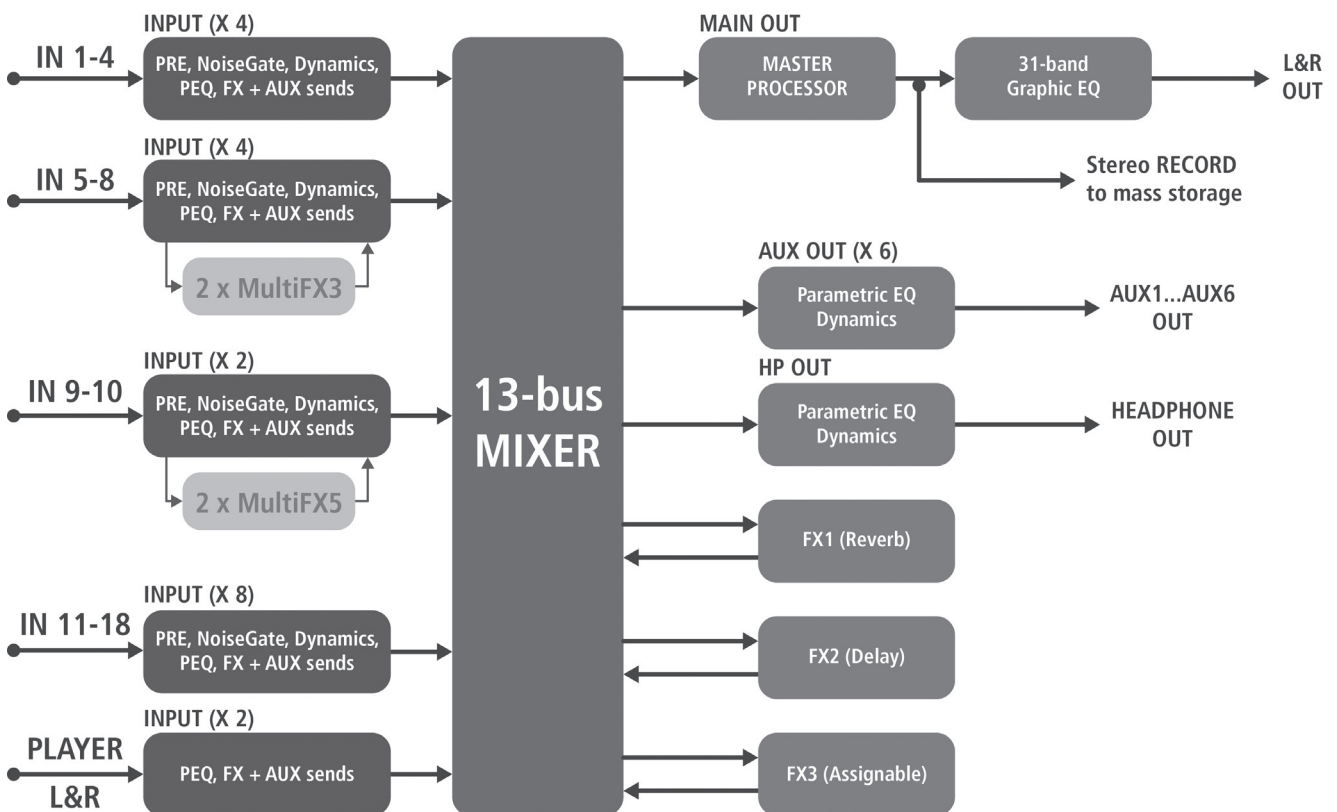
INPUT (X 4)
IN 1-4
PRE, NoiseGate, Dynamics, PEQ, FX + AUX sends

INPUT (X 4)
IN 5-8
PRE, NoiseGate, Dynamics, PEQ, FX + AUX sends
2 x MultiFX3

INPUT (X 2)
IN 9-10
PRE, NoiseGate, Dynamics, PEQ, FX + AUX sends
2 x MultiFX5

INPUT (X 8)
IN 11-18
PRE, NoiseGate, Dynamics, PEQ, FX + AUX sends

INPUT (X 2)
PLAYER L&R
PEQ, FX + AUX sends

13-bus MIXER

MAIN OUT
MASTER PROCESSOR
31-band Graphic EQ
L&R OUT
Stereo RECORD to mass storage

AUX OUT (X 6)
Parametric EQ Dynamics
AUX1...AUX6 OUT

HP OUT
Parametric EQ Dynamics
HEADPHONE OUT

FX1 (Reverb)
FX2 (Delay)
FX3 (Assignable)